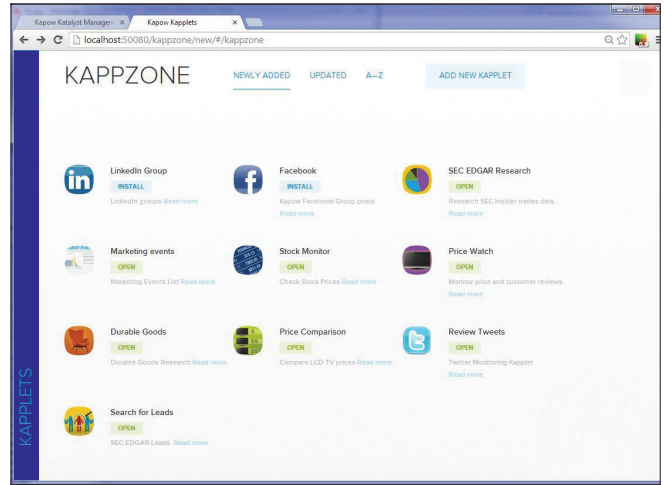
Kapow Katalyst Managem ×
Kapow Kapplets ×

localhost:50080/kappzone/new/#/kappzone

KAPPZONE

NEWLY ADDED
UPDATED
A—Z
ADD NEW KAPPLET

LinkedIn Group
INSTALL
LinkedIn groups Read more

Facebook
INSTALL
Kapow Facebook Group posts Read more

SEC EDGAR Research
OPEN
Research SEC Insider trades data. Read more

Marketing events
OPEN
Marketing Events List Read more

Stock Monitor
OPEN
Check Stock Prices Read more

Price Watch
OPEN
Monitor price and customer reviews Read more

Durable Goods
OPEN
Durable Goods Research Read more

Price Comparison
OPEN
Compare LCD TV prices Read more

Review Tweets
OPEN
Twitter Monitoring Kapplet Read more

Search for Leads
OPEN
SEC EDGAR Leads. Read more

KAPPLETS